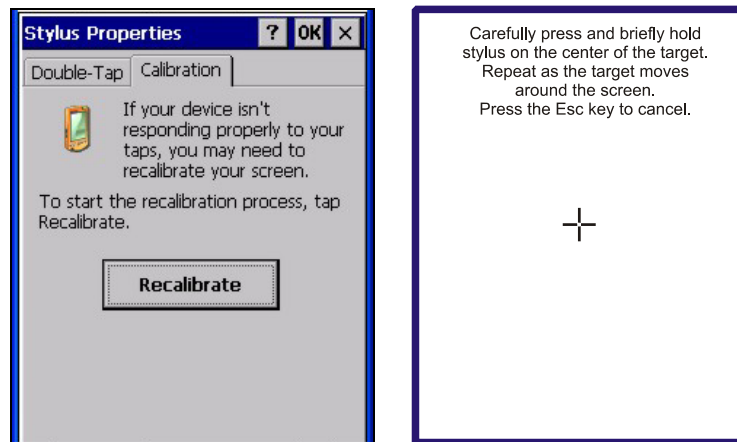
Stylus Properties ? OK ×

Double-Tap Calibration

If your device isn't responding properly to your taps, you may need to recalibrate your screen.

To start the recalibration process, tap Recalibrate.

Recalibrate

Carefully press and briefly hold stylus on the center of the target. Repeat as the target moves around the screen. Press the Esc key to cancel.